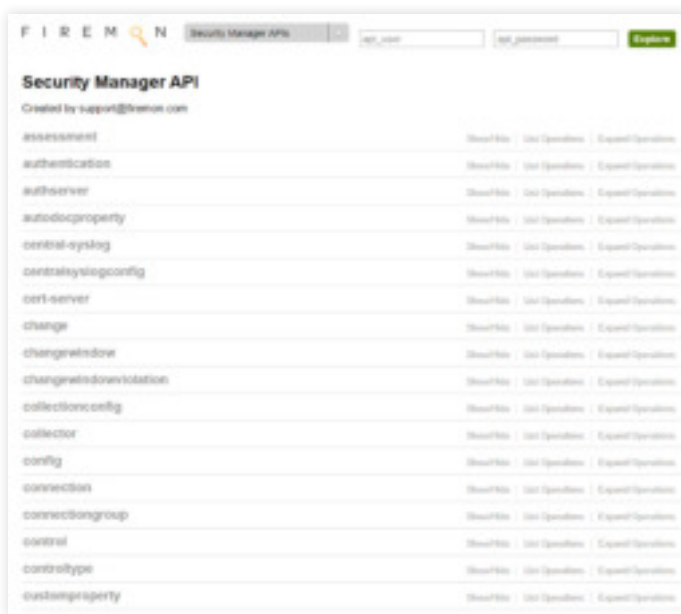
F I R E M O N | Security Manager APIs | api_user | api_password | Explore

Security Manager API

Created by support@firemon.com

| | |
|---|---|
| assessment | Show/Hide \| List Operations \| Expand Operations |
| authentication | Show/Hide \| List Operations \| Expand Operations |
| authserver | Show/Hide \| List Operations \| Expand Operations |
| autodocproperty | Show/Hide \| List Operations \| Expand Operations |
| central-syslog | Show/Hide \| List Operations \| Expand Operations |
| centralsyslogconfig | Show/Hide \| List Operations \| Expand Operations |
| cert-server | Show/Hide \| List Operations \| Expand Operations |
| change | Show/Hide \| List Operations \| Expand Operations |
| changewindow | Show/Hide \| List Operations \| Expand Operations |
| changewindowviolation | Show/Hide \| List Operations \| Expand Operations |
| collectionconfig | Show/Hide \| List Operations \| Expand Operations |
| collector | Show/Hide \| List Operations \| Expand Operations |
| config | Show/Hide \| List Operations \| Expand Operations |
| connection | Show/Hide \| List Operations \| Expand Operations |
| connectiongroup | Show/Hide \| List Operations \| Expand Operations |
| control | Show/Hide \| List Operations \| Expand Operations |
| controltype | Show/Hide \| List Operations \| Expand Operations |
| customproperty | Show/Hide \| List Operations \| Expand Operations |